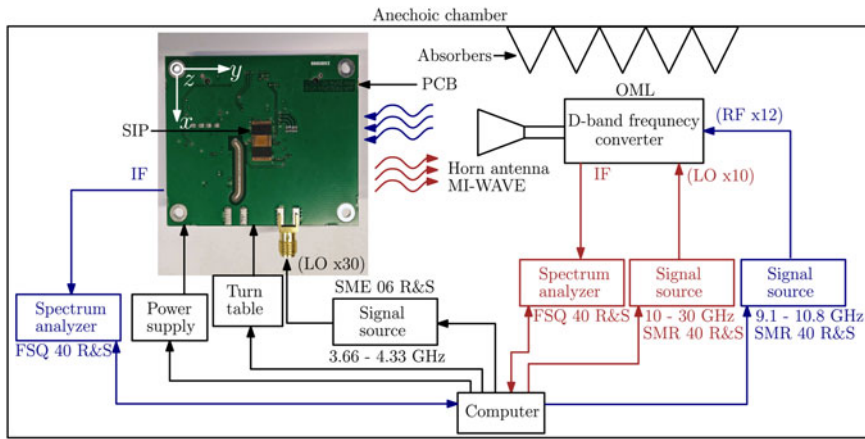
Anechoic chamber

Absorbers

PCB

OML

D-band frequency converter

(RF x12)

SIP

$z$ $y$ $x$

Horn antenna MI-WAVE

IF

IF

(LO x10)

(LO x30)

Spectrum analyzer
FSQ 40 R&S

Power supply

Turn table

SME 06 R&S

Signal source
3.66 - 4.33 GHz

Spectrum analyzer
FSQ 40 R&S

Signal source
10 - 30 GHz
SMR 40 R&S

Signal source
9.1 - 10.8 GHz
SMR 40 R&S

Computer